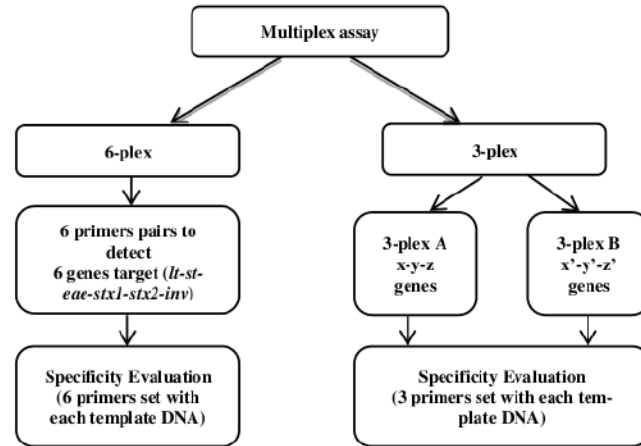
Multiplex assay

6-plex

6 primers pairs to detect 6 genes target (*lt-st-eae-stx1-stx2-inv*)

Specificity Evaluation (6 primers set with each template DNA)

3-plex

3-plex A x-y-z genes

3-plex B x'-y'-z' genes

Specificity Evaluation (3 primers set with each template DNA)